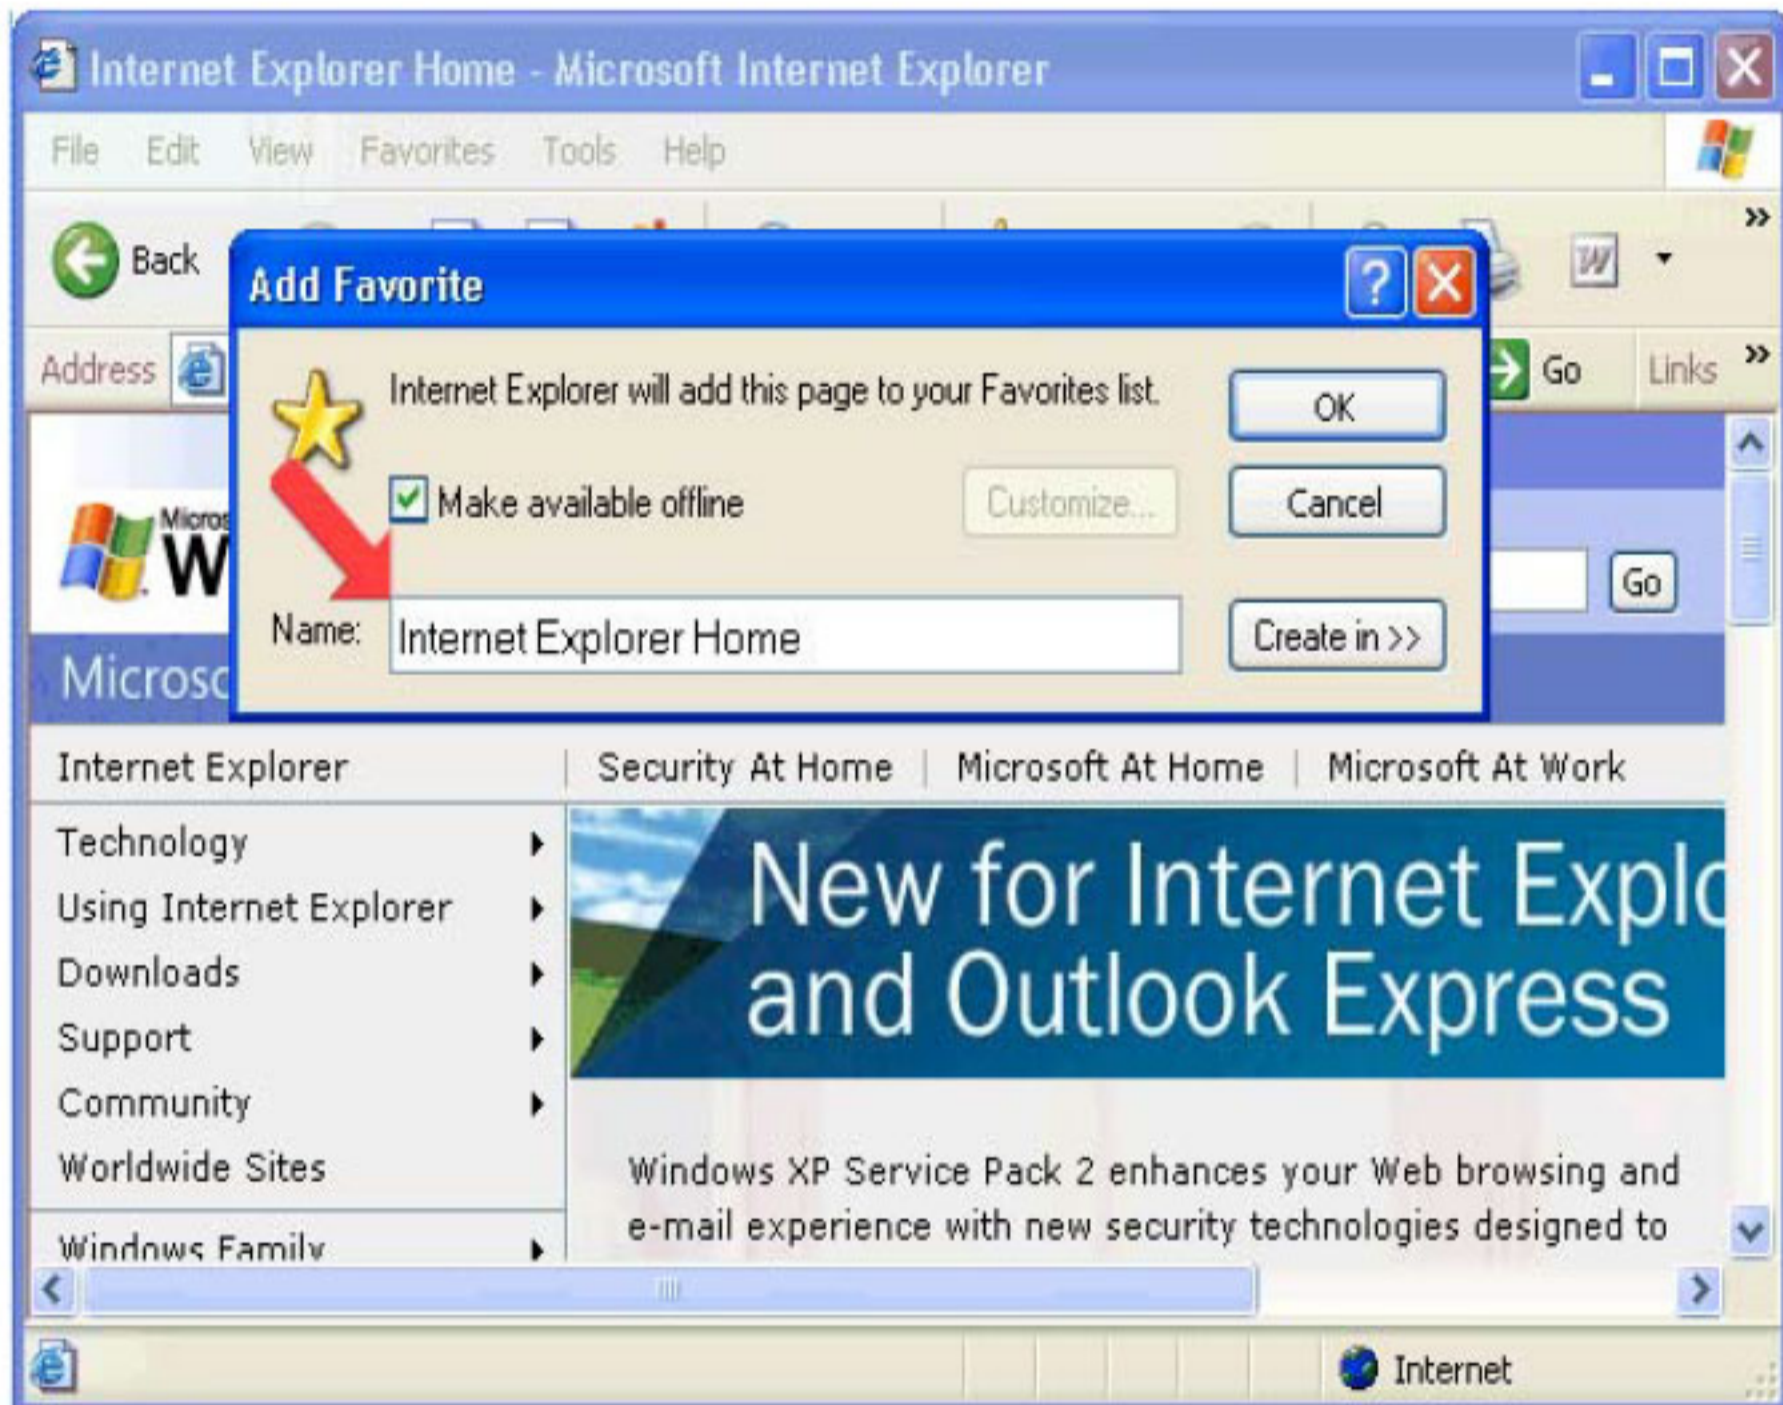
Internet Explorer Home - Microsoft Internet Explorer

File Edit View Favorites Tools Help

Back

Address

Go Links

Add Favorite

Internet Explorer will add this page to your Favorites list.

OK

Make available offline

Customize...

Cancel

Name: Internet Explorer Home

Create in >>

Micros
W

Go

Microso

Internet Explorer | Security At Home | Microsoft At Home | Microsoft At Work

Technology
Using Internet Explorer
Downloads
Support
Community
Worldwide Sites
Windows Family

New for Internet Explo
and Outlook Express

Windows XP Service Pack 2 enhances your Web browsing and e-mail experience with new security technologies designed to

Internet